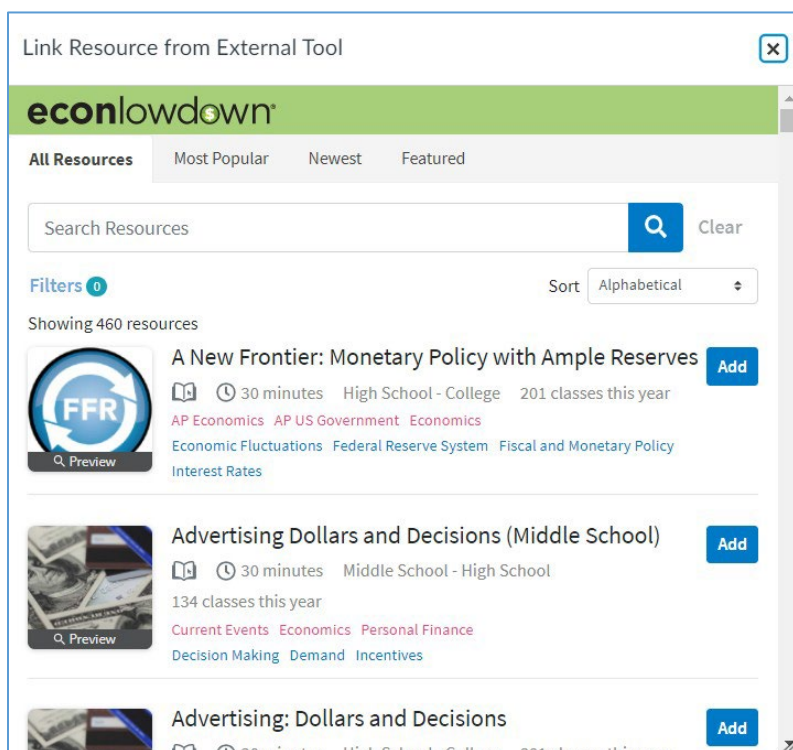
Link Resource from External Tool

econlowdown

All Resources Most Popular Newest Featured

Search Resources

Clear

Filters 0

Sort Alphabetical

Showing 460 resources

FFR

Preview

A New Frontier: Monetary Policy with Ample Reserves

Add

30 minutes High School - College 201 classes this year

AP Economics AP US Government Economics

Economic Fluctuations Federal Reserve System Fiscal and Monetary Policy Interest Rates

Preview

Advertising Dollars and Decisions (Middle School)

Add

30 minutes Middle School - High School

134 classes this year

Current Events Economics Personal Finance

Decision Making Demand Incentives

Advertising: Dollars and Decisions

Add

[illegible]